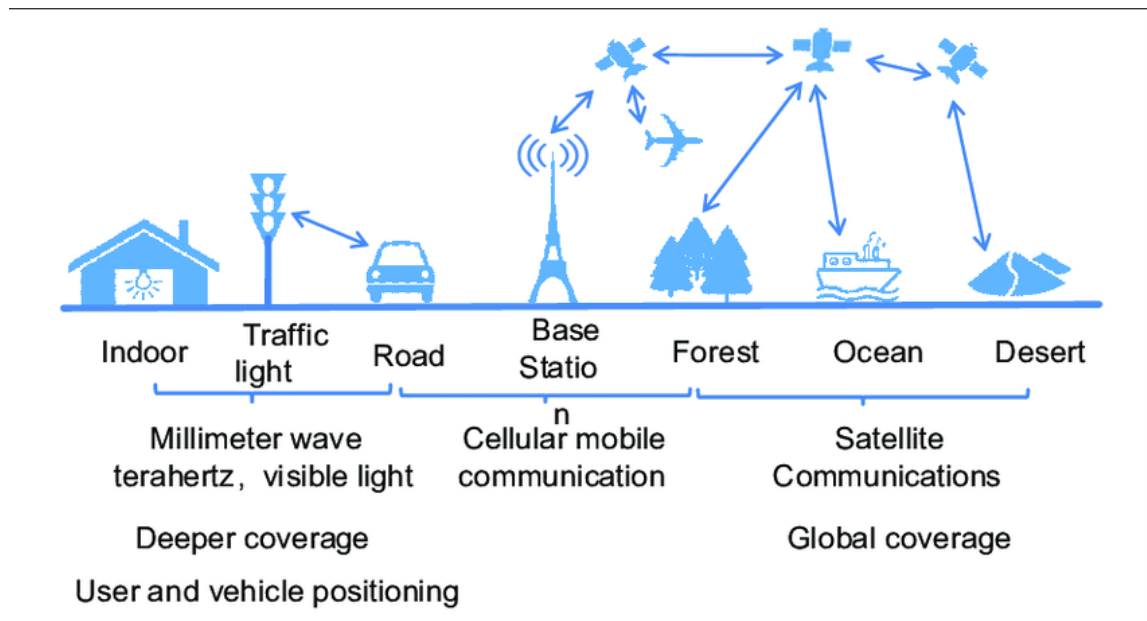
Indoor

Traffic light

Road

Base Statio n

Forest

Ocean

Desert

Millimeter wave terahertz，visible light

Cellular mobile communication

Satellite Communications

Deeper coverage

Global coverage

User and vehicle positioning